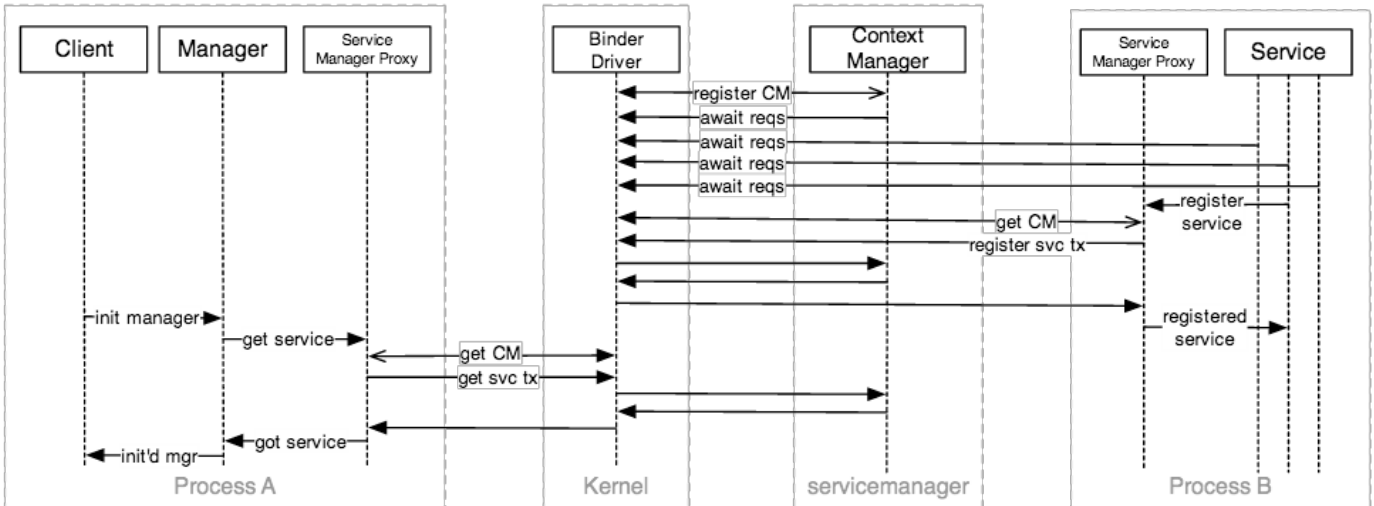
Client
Manager
Service Manager Proxy
Binder Driver
Context Manager
Service Manager Proxy
Service

register CM
await reqs
await reqs
await reqs
await reqs
register service
get CM
register svc tx
init manager
registered service
get service
get CM
get svc tx
got service
init'd mgr

Process A
Kernel
servicemanager
Process B